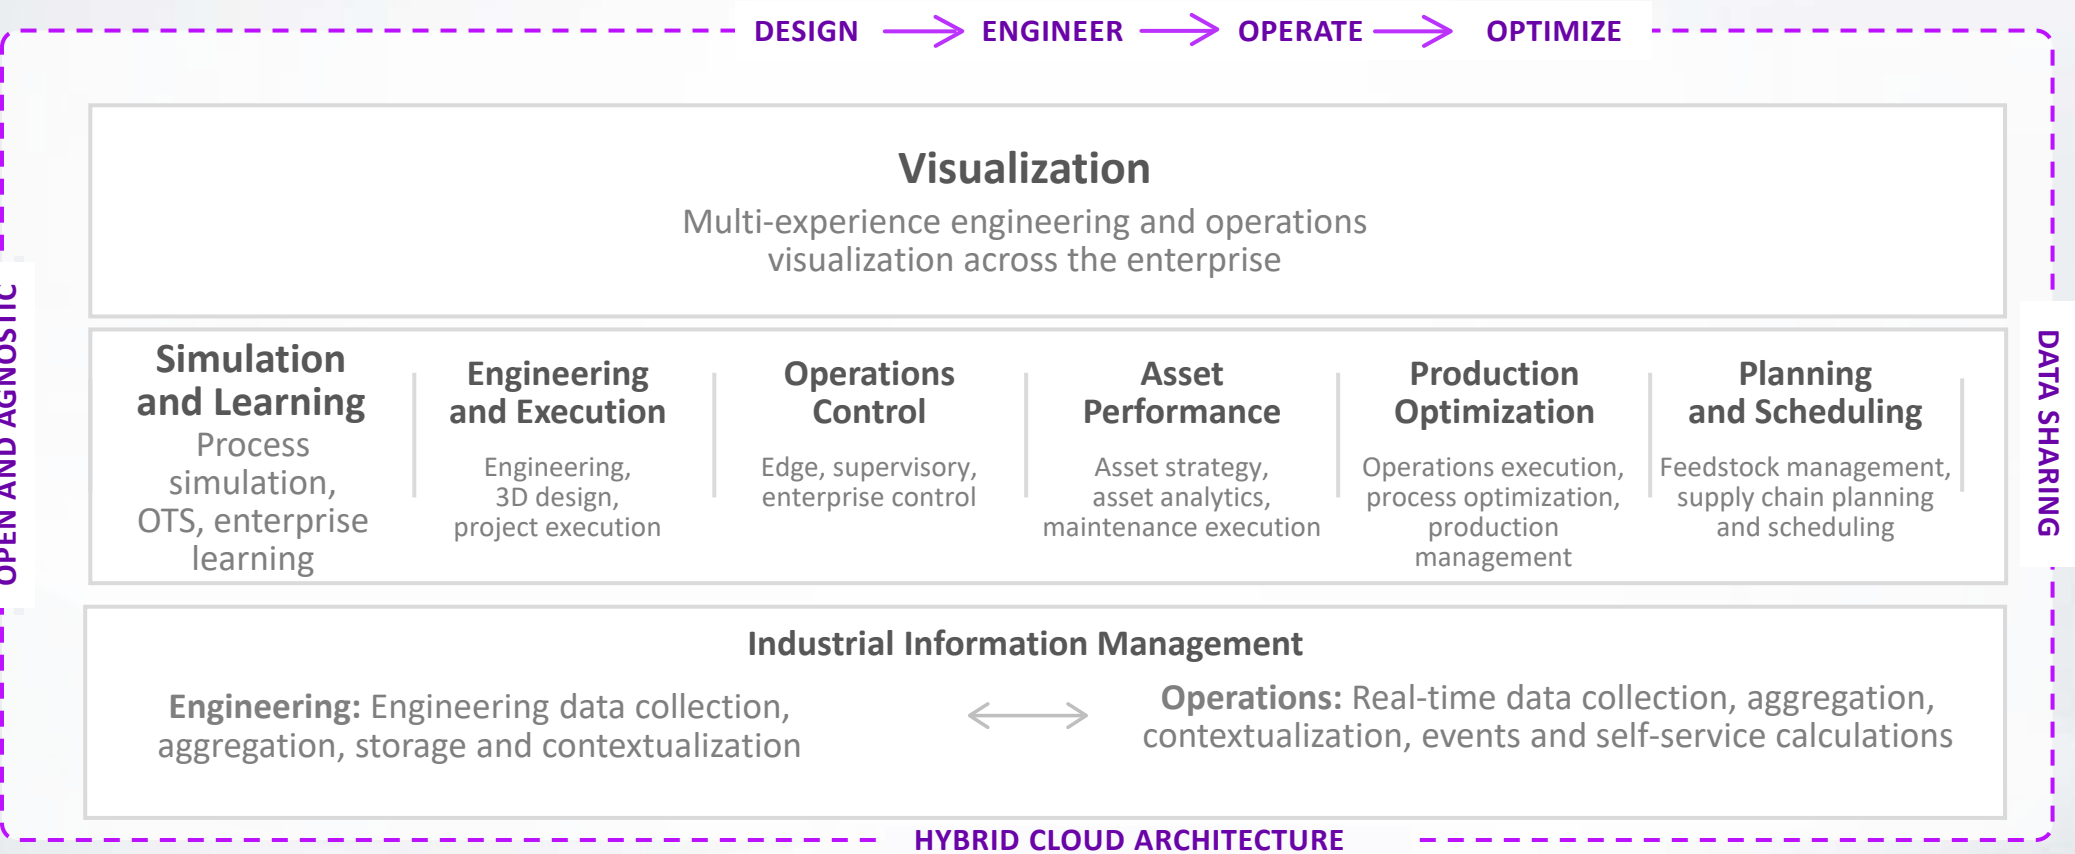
DESIGN → ENGINEER → OPERATE → OPTIMIZE

OPEN AND AGNOSTIC

DATA SHARING

Visualization
Multi-experience engineering and operations visualization across the enterprise

Simulation and Learning
Process simulation, OTS, enterprise learning

Engineering and Execution
Engineering, 3D design, project execution

Operations Control
Edge, supervisory, enterprise control

Asset Performance
Asset strategy, asset analytics, maintenance execution

Production Optimization
Operations execution, process optimization, production management

Planning and Scheduling
Feedstock management, supply chain planning and scheduling

Industrial Information Management

Engineering: Engineering data collection, aggregation, storage and contextualization

Operations: Real-time data collection, aggregation, contextualization, events and self-service calculations

HYBRID CLOUD ARCHITECTURE